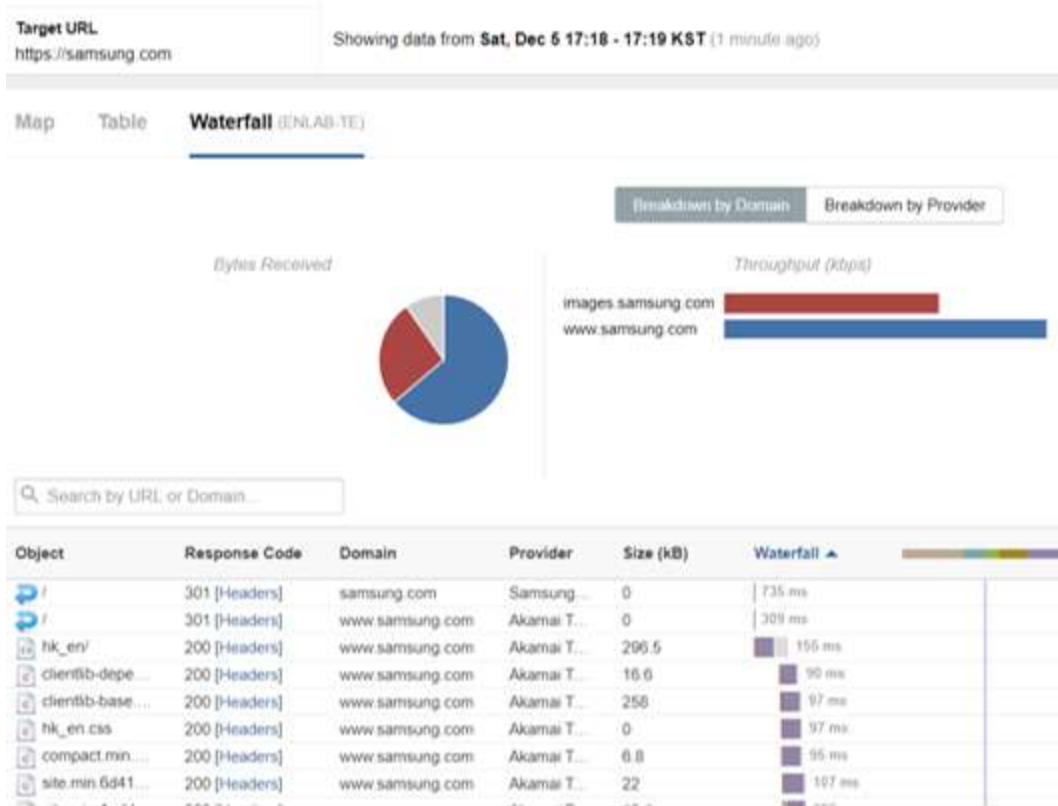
Target URL
https://samsung.com

Showing data from **Sat, Dec 5 17:18 - 17:19 KST** (1 minute ago)

Map Table **Waterfall** (ENLAB-TE)

Breakdown by Domain Breakdown by Provider

Bytes Received

Throughput (kbps)

images.samsung.com
www.samsung.com

Search by URL or Domain...

| Object | Response Code | Domain | Provider | Size (kB) | Waterfall ▲ |
|---|---|---|---|---|---|
| / | 301 [Headers] | samsung.com | Samsung... | 0 | 735 ms |
| / | 301 [Headers] | www.samsung.com | Akamai T... | 0 | 309 ms |
| hk_en/ | 200 [Headers] | www.samsung.com | Akamai T... | 296.5 | 155 ms |
| clientlib-depe... | 200 [Headers] | www.samsung.com | Akamai T... | 16.6 | 90 ms |
| clientlib-base... | 200 [Headers] | www.samsung.com | Akamai T... | 258 | 97 ms |
| hk_en.css | 200 [Headers] | www.samsung.com | Akamai T... | 0 | 97 ms |
| compact.min... | 200 [Headers] | www.samsung.com | Akamai T... | 6.8 | 95 ms |
| site.min.6d41... | 200 [Headers] | www.samsung.com | Akamai T... | 22 | 107 ms |
| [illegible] | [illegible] | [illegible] | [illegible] | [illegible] | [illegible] |